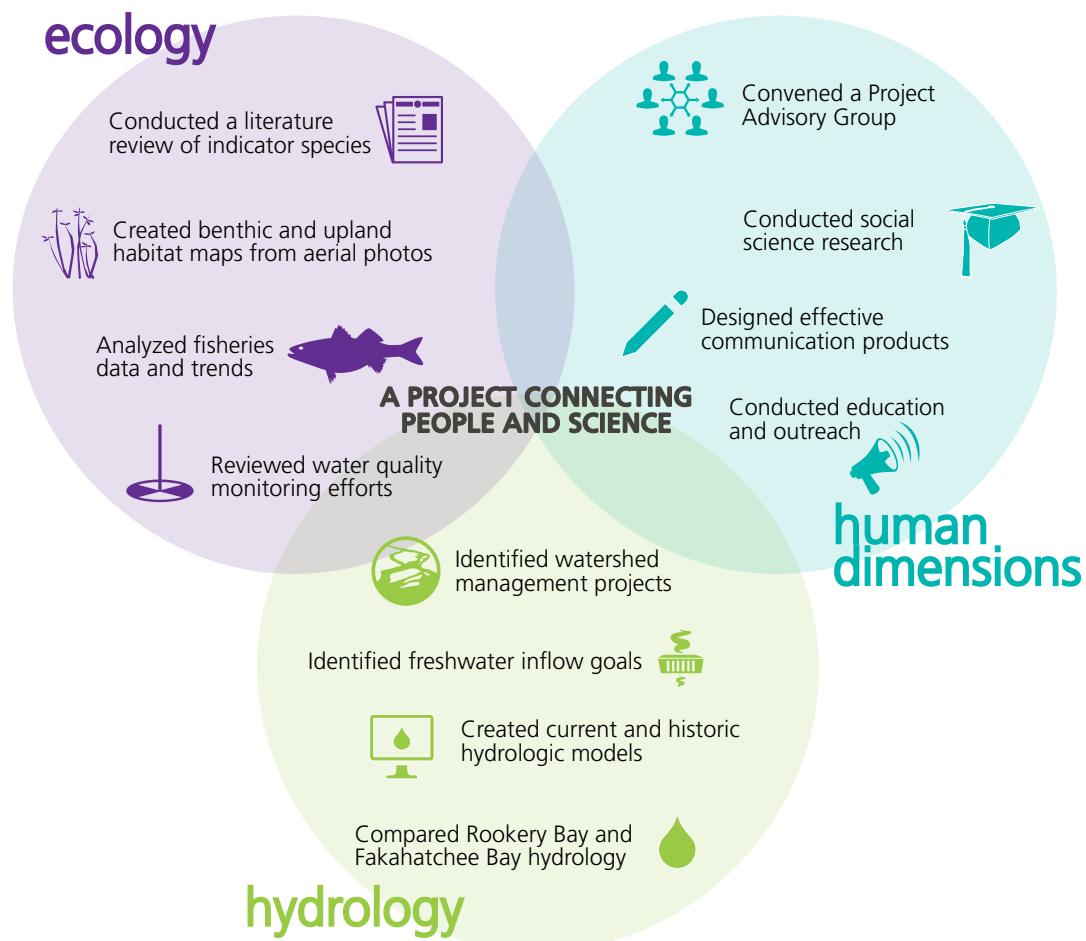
ecology

Conducted a literature review of indicator species

Created benthic and upland habitat maps from aerial photos

Analyzed fisheries data and trends

Reviewed water quality monitoring efforts

Convened a Project Advisory Group

Conducted social science research

Designed effective communication products

Conducted education and outreach

human dimensions

A PROJECT CONNECTING PEOPLE AND SCIENCE

Identified watershed management projects

Identified freshwater inflow goals

Created current and historic hydrologic models

Compared Rookery Bay and Fakahatchee Bay hydrology

hydrology